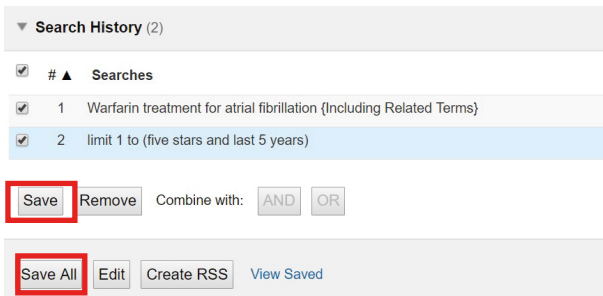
▼ Search History (2)

| | # ▲ | Searches |
|---|---|---|
| ☑ | 1 | Warfarin treatment for atrial fibrillation {Including Related Terms} |
| ☑ | 2 | limit 1 to (five stars and last 5 years) |

Save Remove Combine with: AND OR

Save All Edit Create RSS View Saved